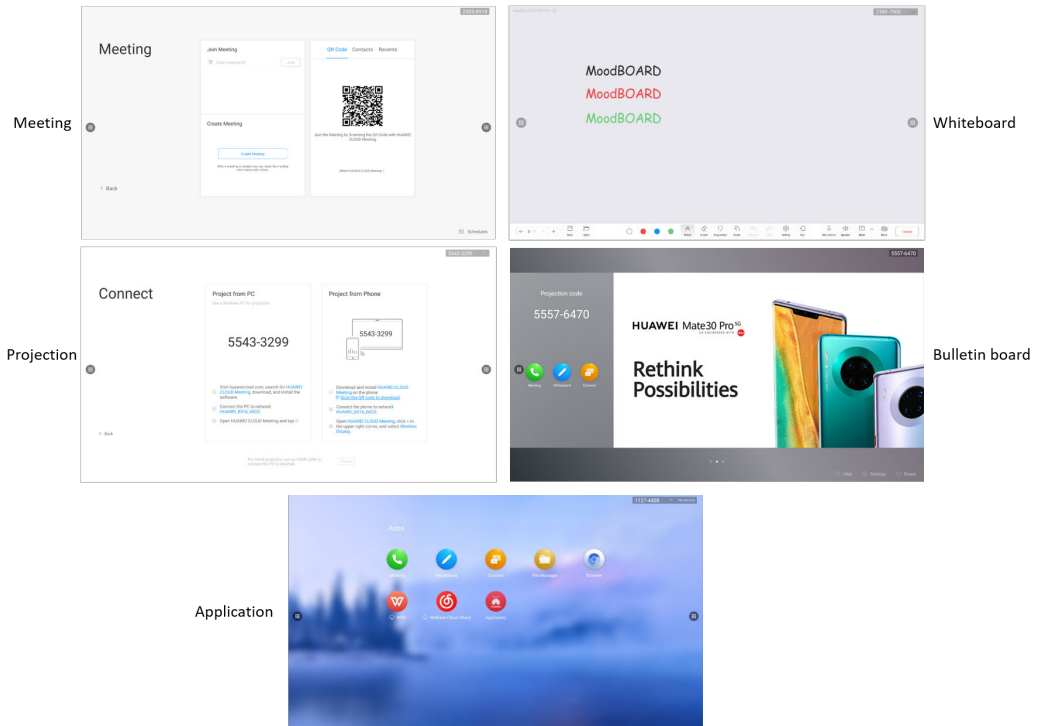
Meeting

Meeting

Join Meeting

Join

QR Code Contacts Recents

Join the Meeting by Scanning the QR Code with HUAWEI CLOUD Meeting

Create Meeting

Create Meeting

< Back

Schedules

Whiteboard

MoodBOARD
MoodBOARD
MoodBOARD

Projection

Connect

Project from PC

5543-3299

Visit huaweicloud.com, search for HUAWEI CLOUD Meeting, download, and install the software

Connect the PC to network

Open HUAWEI CLOUD Meeting and tap

Project from Phone

5543-3299

Download and install HUAWEI CLOUD Meeting on the phone

Connect the phone to network

Open HUAWEI CLOUD Meeting, click + in the upper right corner and select Wireless Display

< Back

Bulletin board

5557-6470

Projection code

5557-6470

Meeting Whiteboard Connect

HUAWEI Mate30 Pro 5G

Rethink Possibilities

Help Settings Power

Application

Apps

Meeting Whiteboard Connect File Manager Browser

WPS NetEase Cloud Music AppGallery